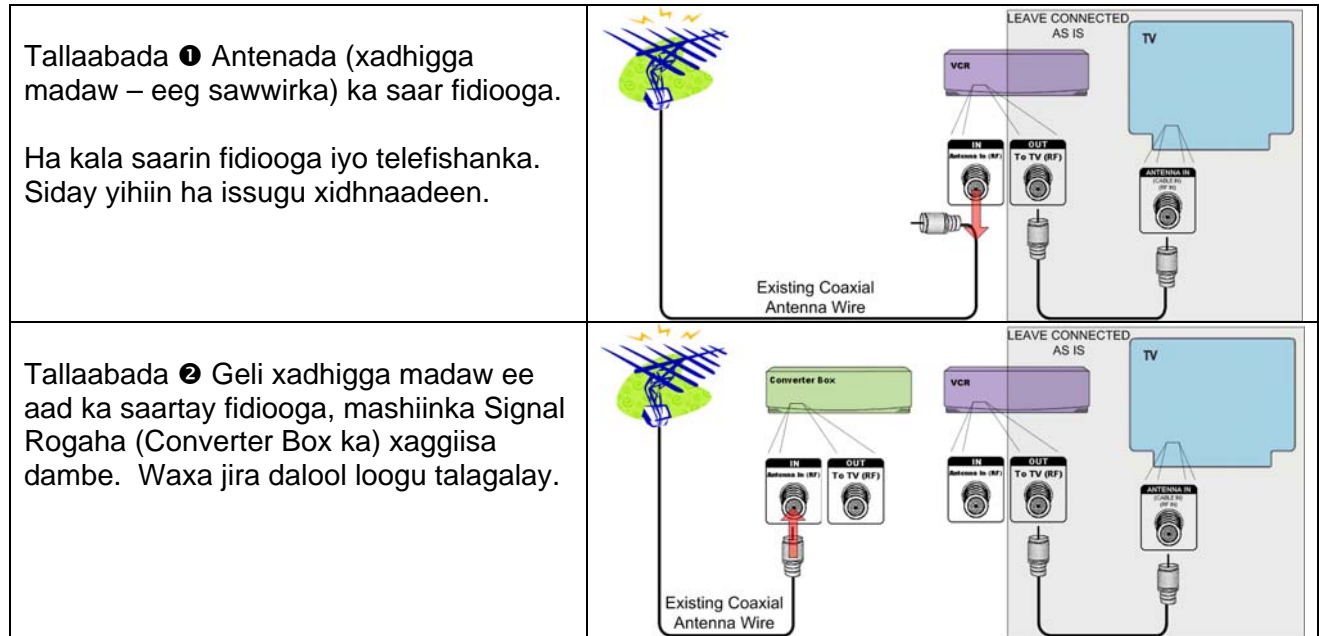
| | |
|---|---|
| Tallaabada ➊ Antenada (xadhigga madaw – eeg sawwirka) ka saar fidiooga.<br><br>Ha kala saarin fidiooga iyo telefishanka. Siday yihiin ha issugu xidhnaadeen. | LEAVE CONNECTED AS IS<br>TV<br>VCR<br>IN Antenna In (RF)<br>OUT To TV (RF)<br>ANTENNA IN (CABLE IN) (RF IN)<br>Existing Coaxial Antenna Wire |
| Tallaabada ➋ Geli xadhigga madaw ee aad ka saartay fidiooga, mashiinka Signal Rogaha (Converter Box ka) xaggiisa dambe. Waxa jira dalool loogu talagalay. | LEAVE CONNECTED AS IS<br>TV<br>Converter Box<br>IN Antenna In (RF)<br>OUT To TV (RF)<br>VCR<br>IN Antenna In (RF)<br>OUT To TV (RF)<br>ANTENNA IN (CABLE IN) (RF IN)<br>Existing Coaxial Antenna Wire |